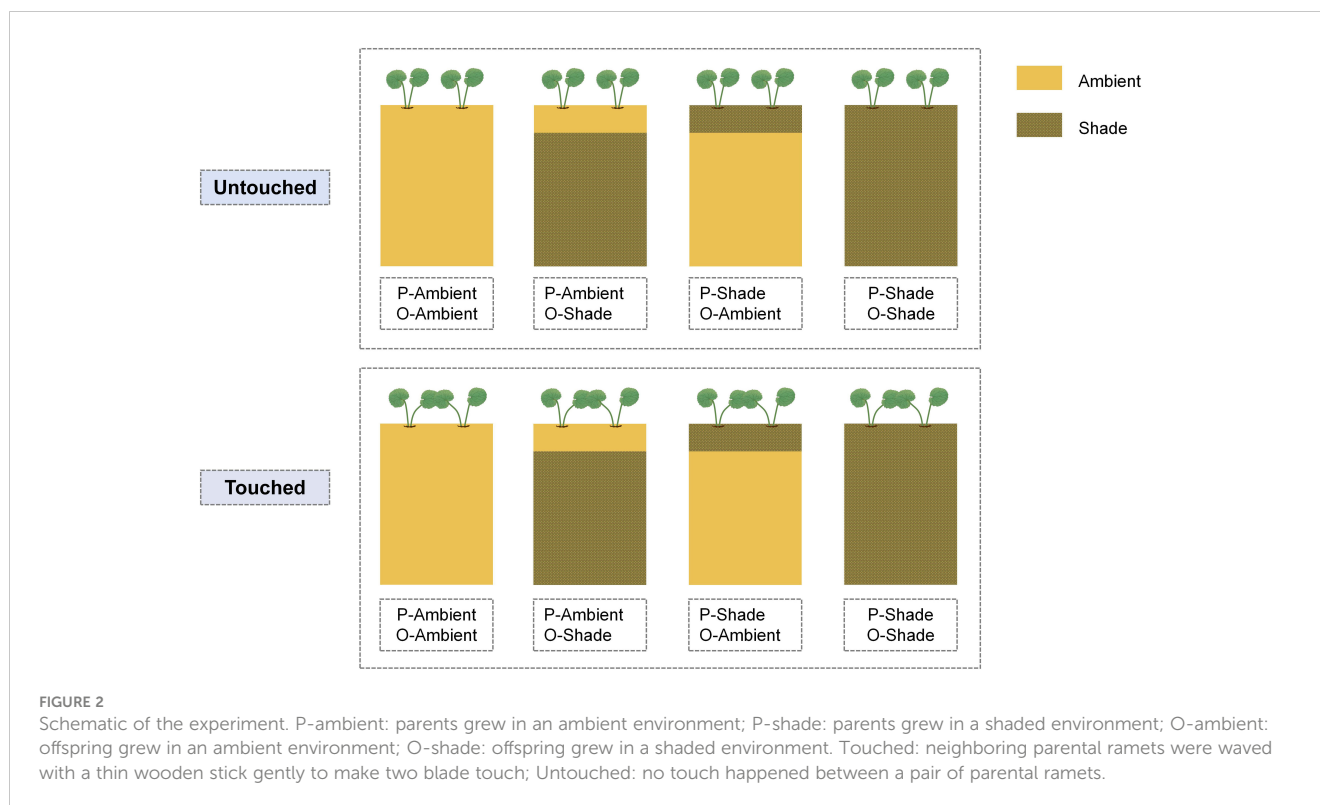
Ambient

Shade

Untouched

P-Ambient
O-Ambient

P-Ambient
O-Shade

P-Shade
O-Ambient

P-Shade
O-Shade

Touched

P-Ambient
O-Ambient

P-Ambient
O-Shade

P-Shade
O-Ambient

P-Shade
O-Shade

FIGURE 2
Schematic of the experiment. P-ambient: parents grew in an ambient environment; P-shade: parents grew in a shaded environment; O-ambient: offspring grew in an ambient environment; O-shade: offspring grew in a shaded environment. Touched: neighboring parental ramets were waved with a thin wooden stick gently to make two blade touch; Untouched: no touch happened between a pair of parental ramets.